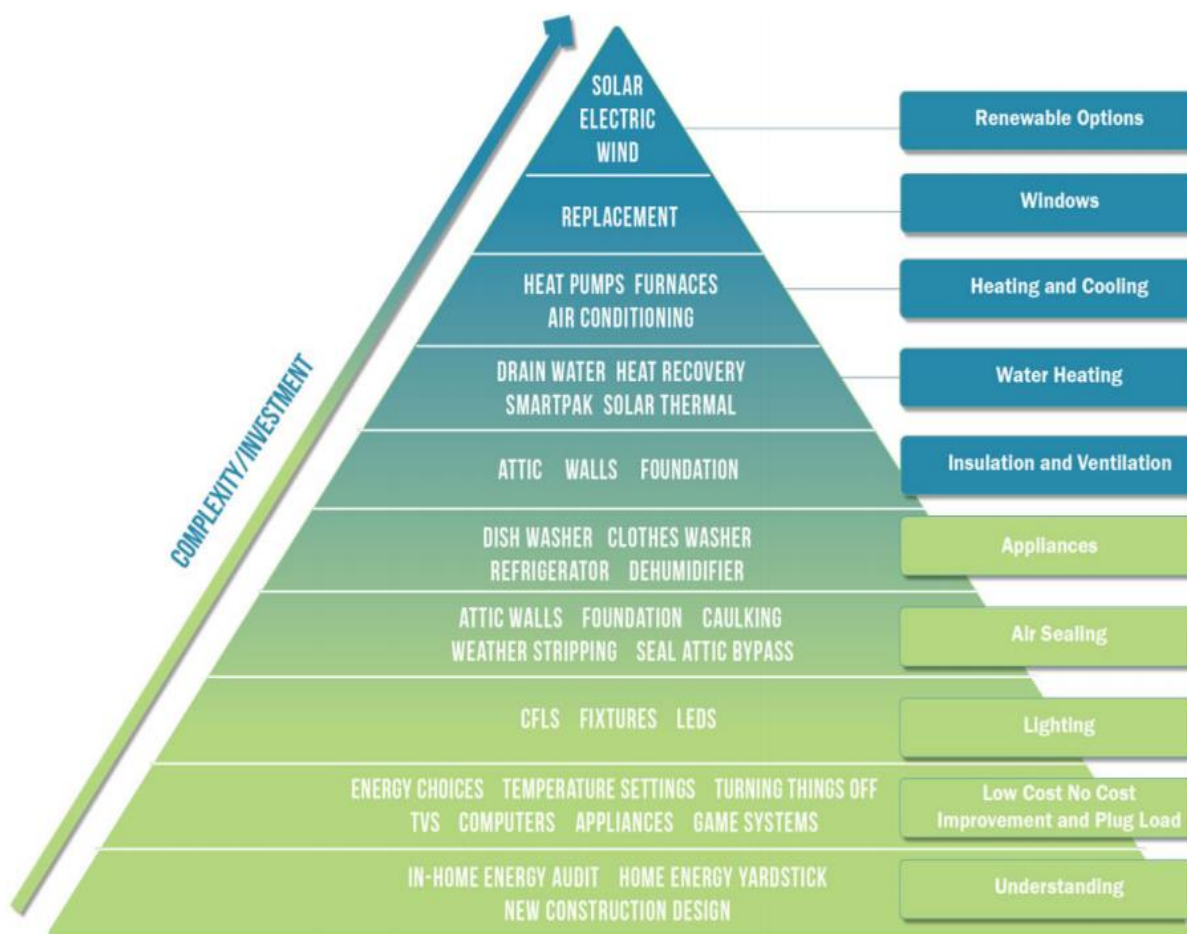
COMPLEXITY/INVESTMENT

SOLAR ELECTRIC WIND

Renewable Options

REPLACEMENT

Windows

HEAT PUMPS FURNACES AIR CONDITIONING

Heating and Cooling

DRAIN WATER HEAT RECOVERY SMARTPAK SOLAR THERMAL

Water Heating

ATTIC WALLS FOUNDATION

Insulation and Ventilation

DISH WASHER CLOTHES WASHER REFRIGERATOR DEHUMIDIFIER

Appliances

ATTIC WALLS FOUNDATION CAULKING WEATHER STRIPPING SEAL ATTIC BYPASS

Air Sealing

CFLS FIXTURES LEDS

Lighting

ENERGY CHOICES TEMPERATURE SETTINGS TURNING THINGS OFF TVS COMPUTERS APPLIANCES GAME SYSTEMS

Low Cost No Cost Improvement and Plug Load

IN-HOME ENERGY AUDIT HOME ENERGY YARDSTICK NEW CONSTRUCTION DESIGN

Understanding